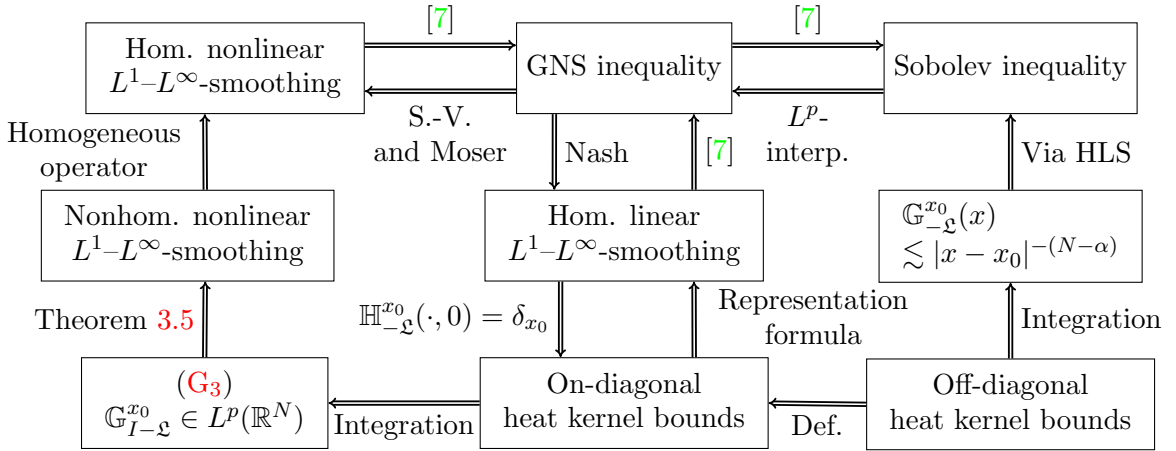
Hom. nonlinear $L^1$–$L^\infty$-smoothing

[7]

GNS inequality

[7]

Sobolev inequality

S.-V. and Moser

$L^p$-interp.

Homogeneous operator

Nash

[7]

Via HLS

Nonhom. nonlinear $L^1$–$L^\infty$-smoothing

Hom. linear $L^1$–$L^\infty$-smoothing

$\mathbb{G}^{x_0}_{-\mathfrak{L}}(x) \lesssim |x-x_0|^{-(N-\alpha)}$

Theorem 3.5

$\mathbb{H}^{x_0}_{-\mathfrak{L}}(\cdot,0) = \delta_{x_0}$

Representation formula

Integration

($G_3$) $\mathbb{G}^{x_0}_{I-\mathfrak{L}} \in L^p(\mathbb{R}^N)$

Integration

On-diagonal heat kernel bounds

Def.

Off-diagonal heat kernel bounds